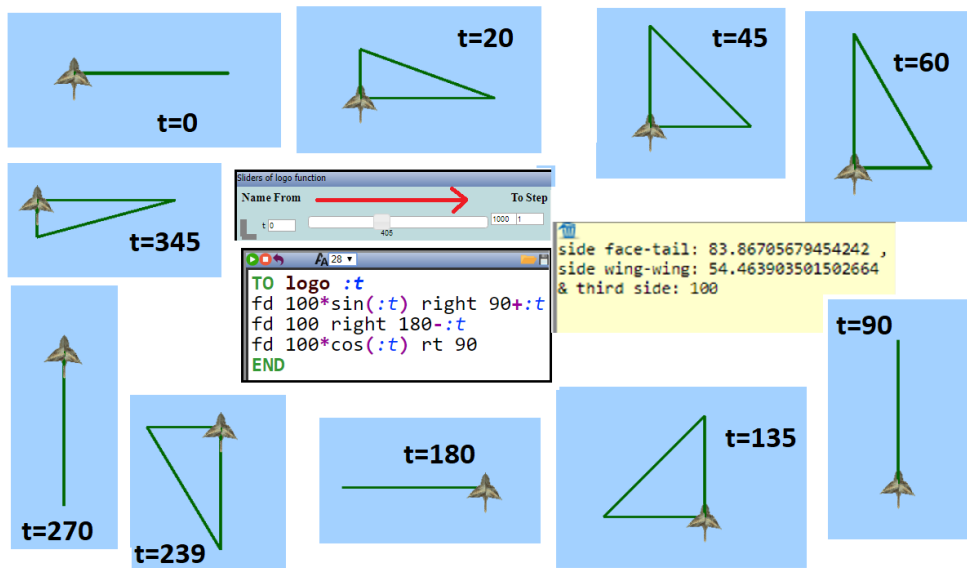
t=0

t=20

t=45

t=60

t=345

Sliders of logo function

Name From

To Step

t 0

405

1000 1

28

TO logo :t
fd 100*sin(:t) right 90+:t
fd 100 right 180-:t
fd 100*cos(:t) rt 90
END

side face-tail: 83.86705679454242 ,
side wing-wing: 54.463903501502664
& third side: 100

t=90

t=270

t=239

t=180

t=135